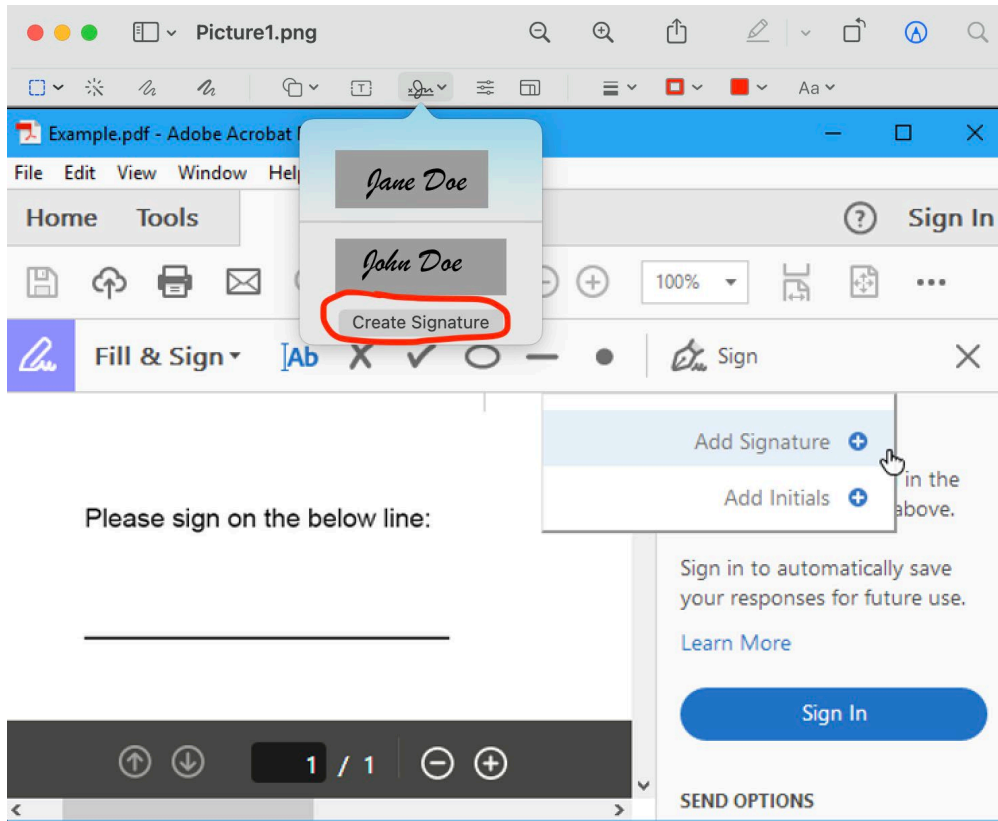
Picture1.png

Aa

Example.pdf - Adobe Acrobat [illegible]

File Edit View Window Hel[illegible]

Jane Doe

John Doe

Create Signature

Home Tools

Sign In

100%

Fill & Sign

Ab

Sign

Add Signature

Add Initials

in the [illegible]above.

Please sign on the below line:

Sign in to automatically save your responses for future use.

Learn More

Sign In

1 / 1

SEND OPTIONS